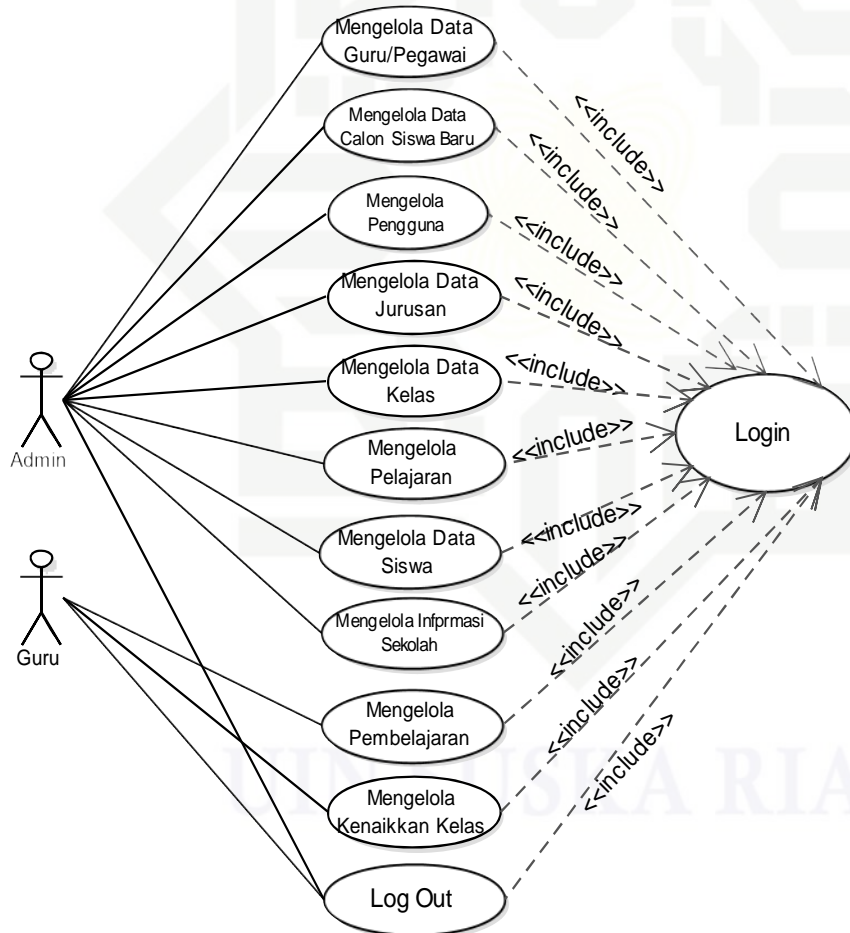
Mengelola Data Guru/Pegawai

Mengelola Data Calon Siswa Baru

Mengelola Pengguna

Mengelola Data Jurusan

Mengelola Data Kelas

Mengelola Pelajaran

Mengelola Data Siswa

Mengelola Infprmasi Sekolah

Mengelola Pembelajaran

Mengelola Kenaikkan Kelas

Log Out

Login

Admin

Guru

<<include>>
<<include>>
<<include>>
<<include>>
<<include>>
<<include>>
<<include>>
<<include>>
<<include>>
<<include>>
<<include>>